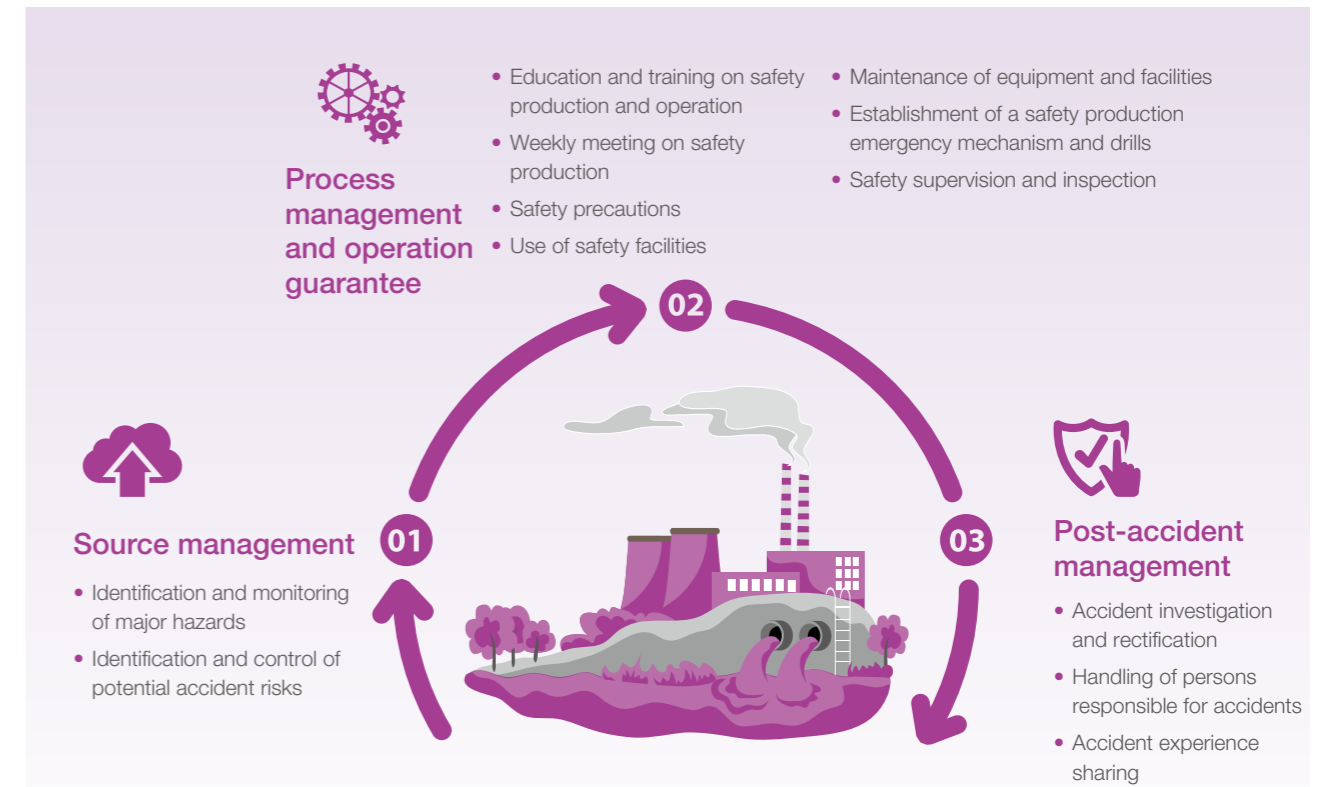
Process management and operation guarantee

• Education and training on safety production and operation
• Weekly meeting on safety production
• Safety precautions
• Use of safety facilities

• Maintenance of equipment and facilities
• Establishment of a safety production emergency mechanism and drills
• Safety supervision and inspection

02

Source management

01

• Identification and monitoring of major hazards
• Identification and control of potential accident risks

03

Post-accident management

• Accident investigation and rectification
• Handling of persons responsible for accidents
• Accident experience sharing